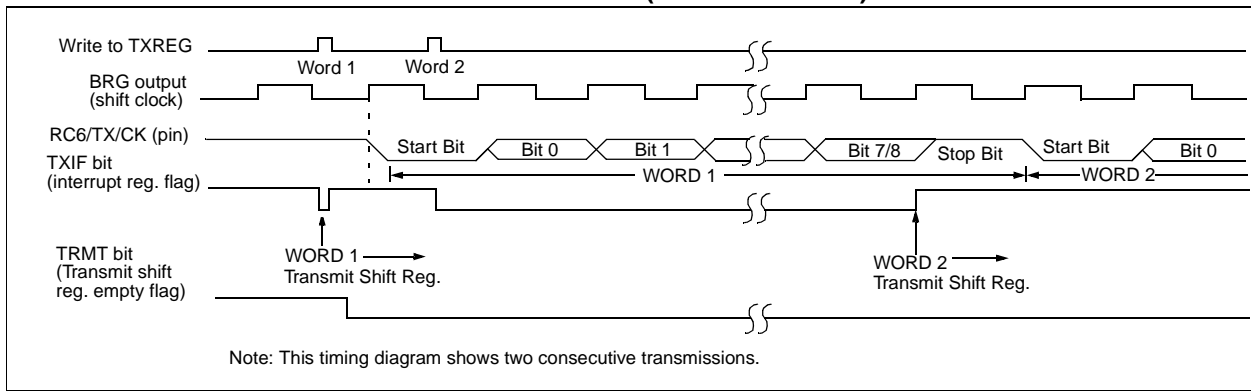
Write to TXREG

Word 1

Word 2

BRG output (shift clock)

RC6/TX/CK (pin)

Start Bit

Bit 0

Bit 1

Bit 7/8

Stop Bit

Start Bit

Bit 0

TXIF bit (interrupt reg. flag)

WORD 1

WORD 2

TRMT bit (Transmit shift reg. empty flag)

WORD 1 Transmit Shift Reg.

WORD 2 Transmit Shift Reg.

Note: This timing diagram shows two consecutive transmissions.